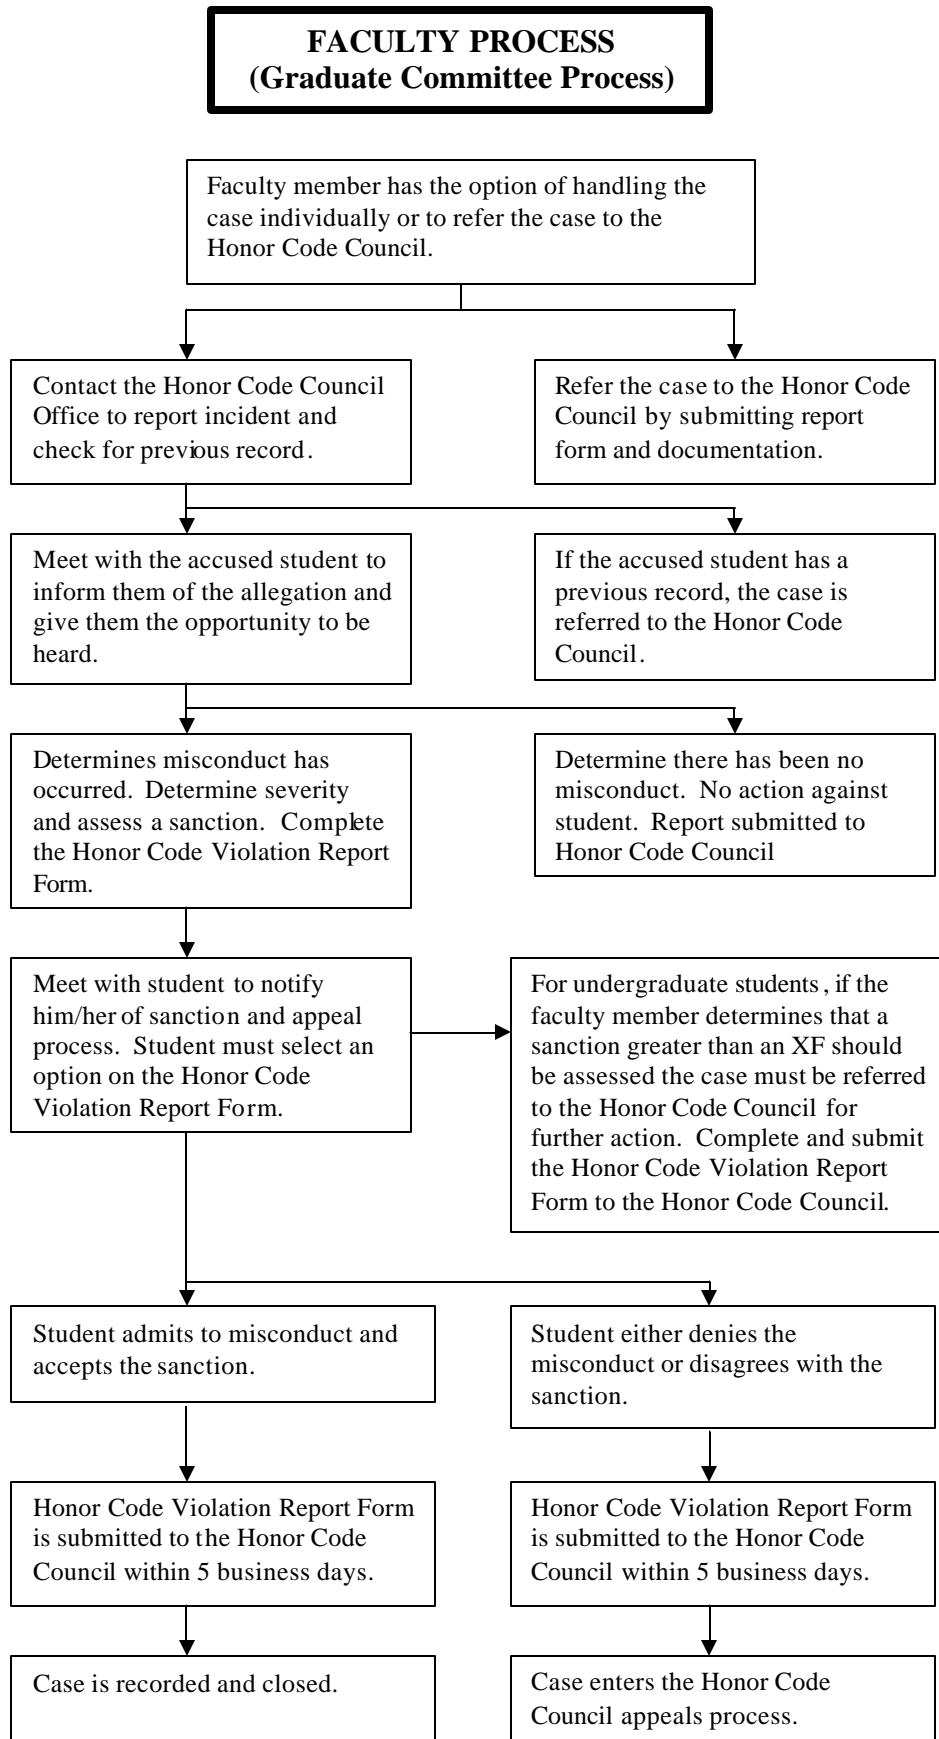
FACULTY PROCESS
(Graduate Committee Process)

Faculty member has the option of handling the case individually or to refer the case to the Honor Code Council.

Contact the Honor Code Council Office to report incident and check for previous record.

Refer the case to the Honor Code Council by submitting report form and documentation.

Meet with the accused student to inform them of the allegation and give them the opportunity to be heard.

If the accused student has a previous record, the case is referred to the Honor Code Council.

Determines misconduct has occurred. Determine severity and assess a sanction. Complete the Honor Code Violation Report Form.

Determine there has been no misconduct. No action against student. Report submitted to Honor Code Council

Meet with student to notify him/her of sanction and appeal process. Student must select an option on the Honor Code Violation Report Form.

For undergraduate students, if the faculty member determines that a sanction greater than an XF should be assessed the case must be referred to the Honor Code Council for further action. Complete and submit the Honor Code Violation Report Form to the Honor Code Council.

Student admits to misconduct and accepts the sanction.

Student either denies the misconduct or disagrees with the sanction.

Honor Code Violation Report Form is submitted to the Honor Code Council within 5 business days.

Honor Code Violation Report Form is submitted to the Honor Code Council within 5 business days.

Case is recorded and closed.

Case enters the Honor Code Council appeals process.